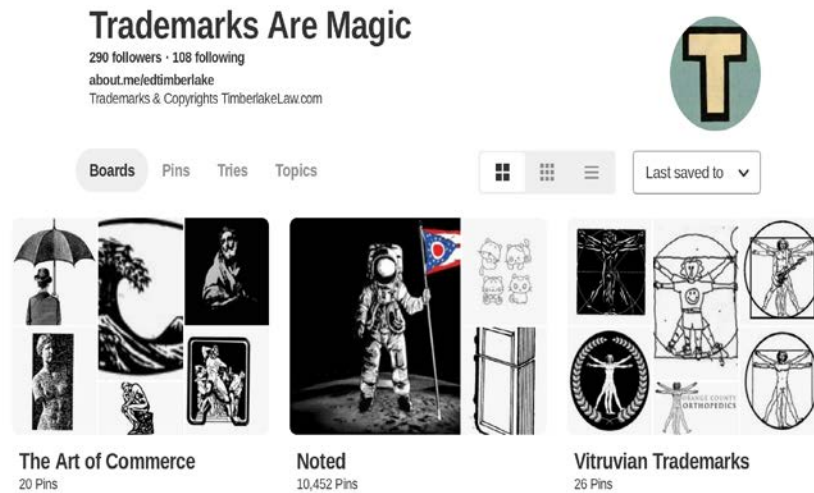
Trademarks Are Magic
290 followers · 108 following
about.me/edtimberlake
Trademarks & Copyrights TimberlakeLaw.com

Boards Pins Tries Topics

Last saved to

ORANGE COUNTY ORTHOPEDICS

The Art of Commerce
20 Pins

Noted
10,452 Pins

Vitruvian Trademarks
26 Pins